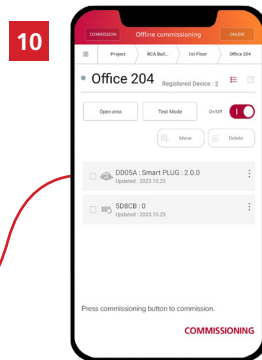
10

COMMISSION Offline commissioning ONLINE

Project RCA Buil... 1st Floor Office 204

Office 204 Registered Device : 2

Open area Test Mode On/Off

Move Delete

DD05A : Smart PLUG : 2.0.0
Updated : 2023.10.23

SD8CB : 0
Updated : 2023.10.23

Press commissioning button to commission.

COMMISSIONING